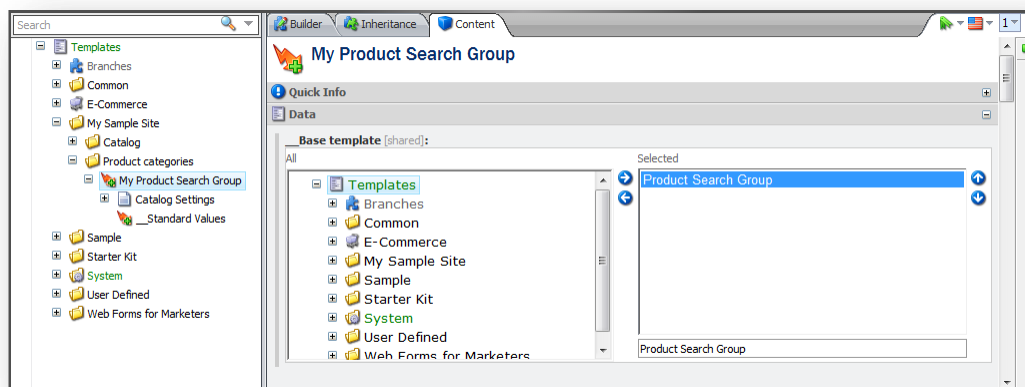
Search

Templates
Branches
Common
E-Commerce
My Sample Site
Catalog
Product categories
My Product Search Group
Catalog Settings
__Standard Values
Sample
Starter Kit
System
User Defined
Web Forms for Marketers

Builder
Inheritance
Content

1

My Product Search Group

Quick Info

Data

__Base template [shared]:

All

Templates
Branches
Common
E-Commerce
My Sample Site
Sample
Starter Kit
System
User Defined
Web Forms for Marketers

Selected

Product Search Group

Product Search Group